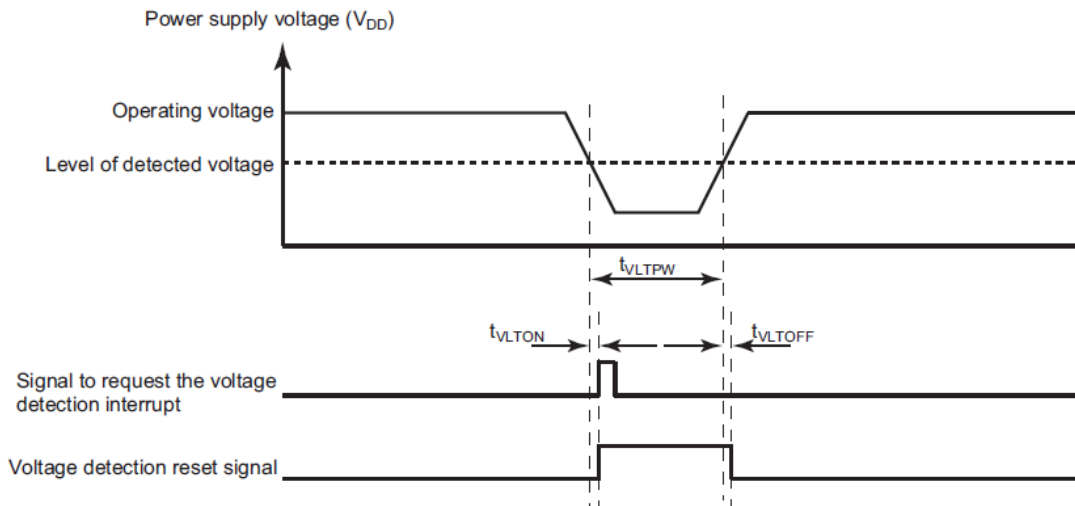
Power supply voltage ($V_{DD}$)

Operating voltage

Level of detected voltage

$t_{VLTPW}$

$t_{VLTON}$

$t_{VLTOFF}$

Signal to request the voltage detection interrupt

Voltage detection reset signal